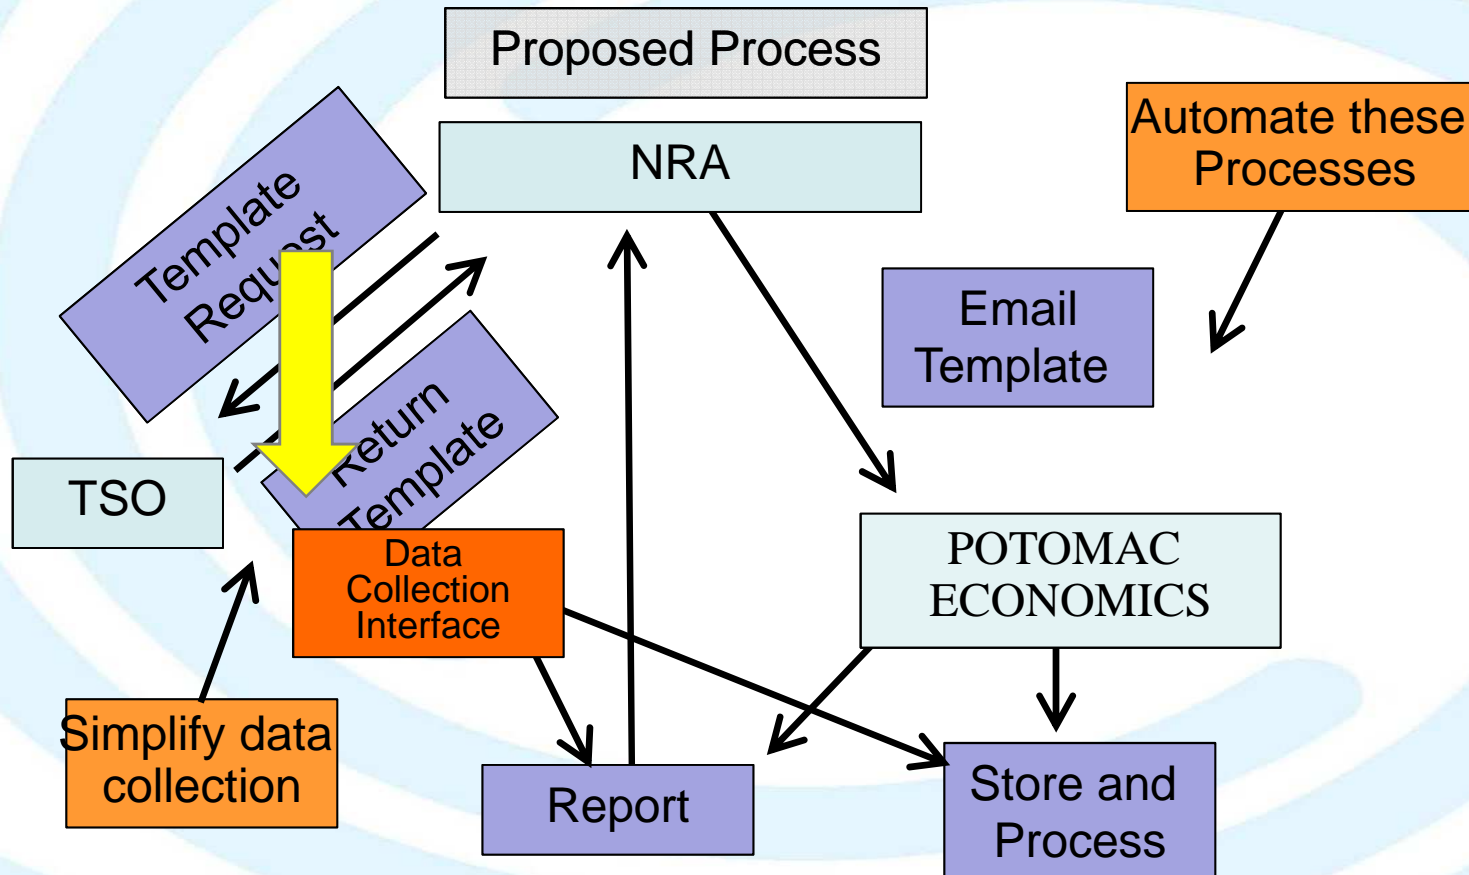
Proposed Process

NRA

Automate these Processes

Template Request

Email Template

Return Template

TSO

Data Collection Interface

POTOMAC ECONOMICS

Simplify data collection

Report

Store and Process